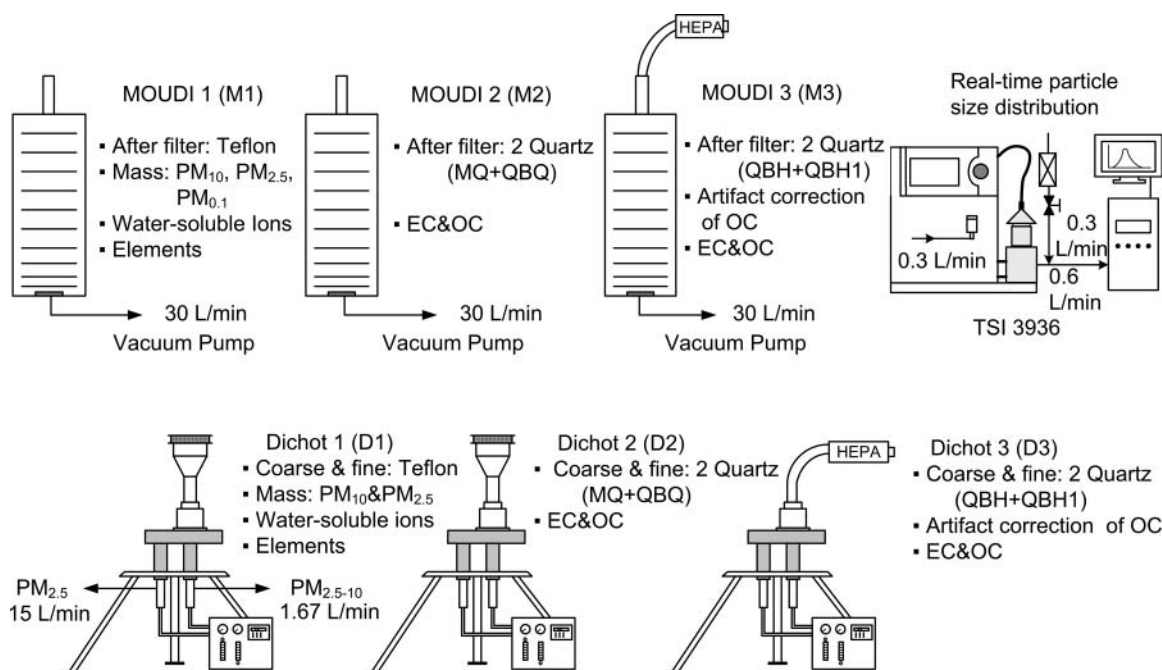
HEPA

MOUDI 1 (M1)
▪ After filter: Teflon
▪ Mass: $PM_{10}$, $PM_{2.5}$, $PM_{0.1}$
▪ Water-soluble Ions
▪ Elements

30 L/min
Vacuum Pump

MOUDI 2 (M2)
▪ After filter: 2 Quartz (MQ+QBQ)
▪ EC&OC

30 L/min
Vacuum Pump

MOUDI 3 (M3)
▪ After filter: 2 Quartz (QBH+QBH1)
▪ Artifact correction of OC
▪ EC&OC

30 L/min
Vacuum Pump

Real-time particle size distribution

0.3 L/min
0.3 L/min
0.6 L/min
TSI 3936

Dichot 1 (D1)
▪ Coarse & fine: Teflon
▪ Mass: $PM_{10}$&$PM_{2.5}$
▪ Water-soluble ions
▪ Elements

$PM_{2.5}$
15 L/min
$PM_{2.5-10}$
1.67 L/min

Dichot 2 (D2)
▪ Coarse & fine: 2 Quartz (MQ+QBQ)
▪ EC&OC

HEPA

Dichot 3 (D3)
▪ Coarse & fine: 2 Quartz (QBH+QBH1)
▪ Artifact correction of OC
▪ EC&OC